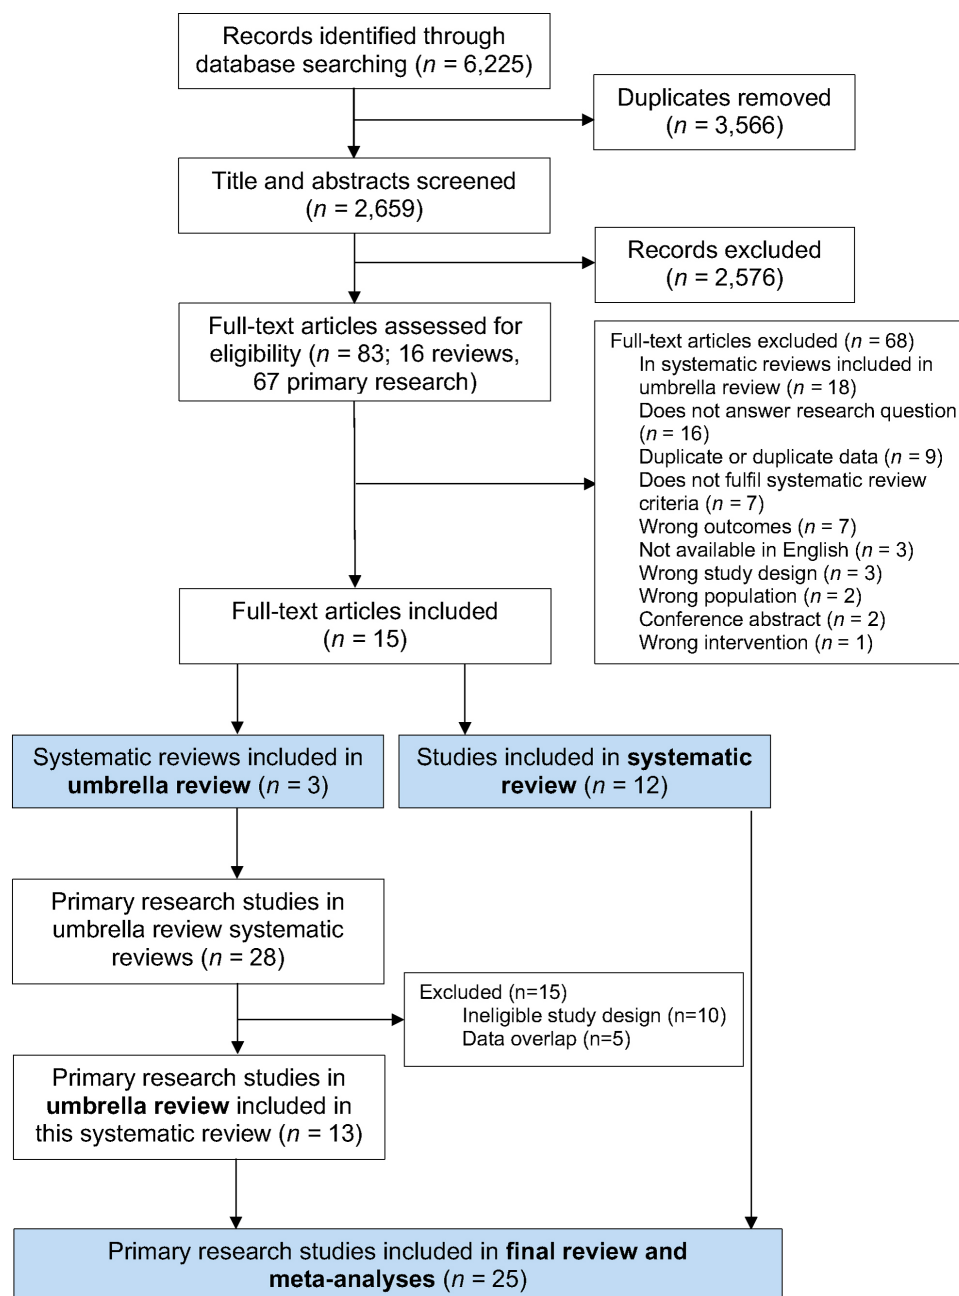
Records identified through database searching ($n$ = 6,225)

Duplicates removed ($n$ = 3,566)

Title and abstracts screened ($n$ = 2,659)

Records excluded ($n$ = 2,576)

Full-text articles assessed for eligibility ($n$ = 83; 16 reviews, 67 primary research)

Full-text articles excluded ($n$ = 68)
In systematic reviews included in umbrella review ($n$ = 18)
Does not answer research question ($n$ = 16)
Duplicate or duplicate data ($n$ = 9)
Does not fulfil systematic review criteria ($n$ = 7)
Wrong outcomes ($n$ = 7)
Not available in English ($n$ = 3)
Wrong study design ($n$ = 3)
Wrong population ($n$ = 2)
Conference abstract ($n$ = 2)
Wrong intervention ($n$ = 1)

Full-text articles included ($n$ = 15)

Systematic reviews included in **umbrella review** ($n$ = 3)

Studies included in **systematic review** ($n$ = 12)

Primary research studies in umbrella review systematic reviews ($n$ = 28)

Excluded (n=15)
Ineligible study design (n=10)
Data overlap (n=5)

Primary research studies in **umbrella review** included in this systematic review ($n$ = 13)

Primary research studies included in **final review and meta-analyses** ($n$ = 25)